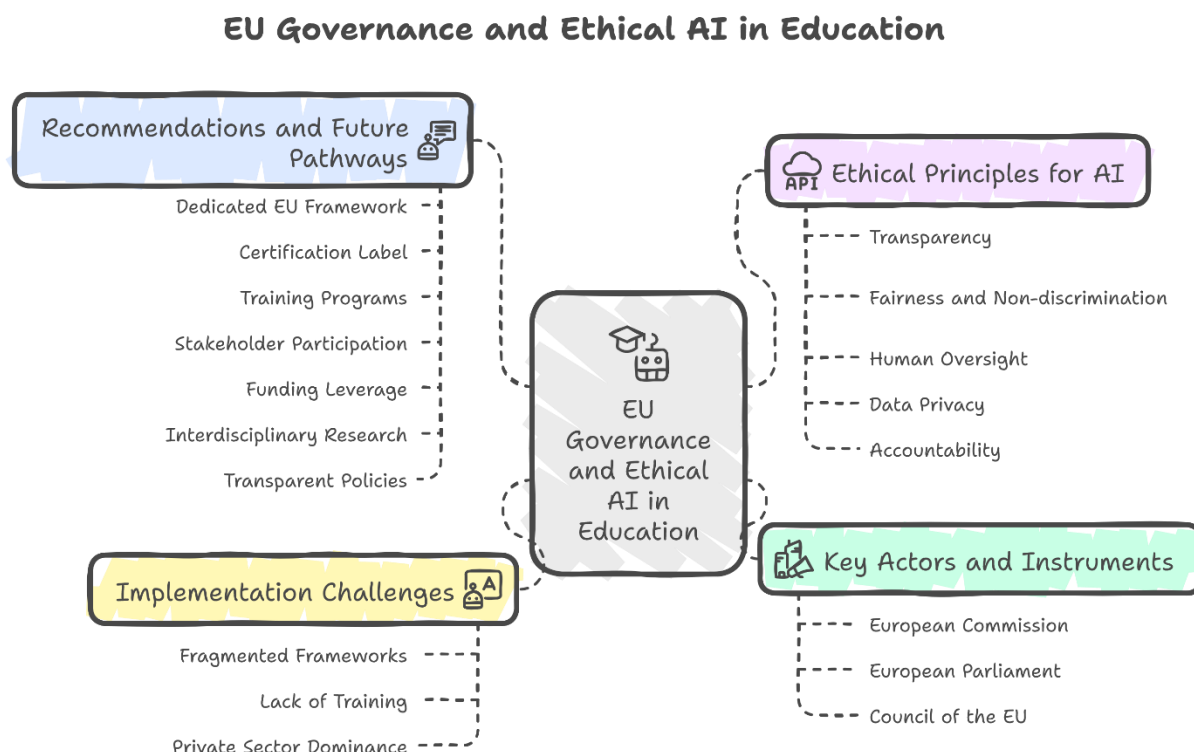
EU Governance and Ethical AI in Education

Recommendations and Future Pathways

Dedicated EU Framework

Certification Label

Training Programs

Stakeholder Participation

Funding Leverage

Interdisciplinary Research

Transparent Policies

API Ethical Principles for AI

Transparency

Fairness and Non-discrimination

Human Oversight

Data Privacy

Accountability

EU Governance and Ethical AI in Education

Implementation Challenges

Fragmented Frameworks

Lack of Training

Private Sector Dominance

Key Actors and Instruments

European Commission

European Parliament

Council of the EU